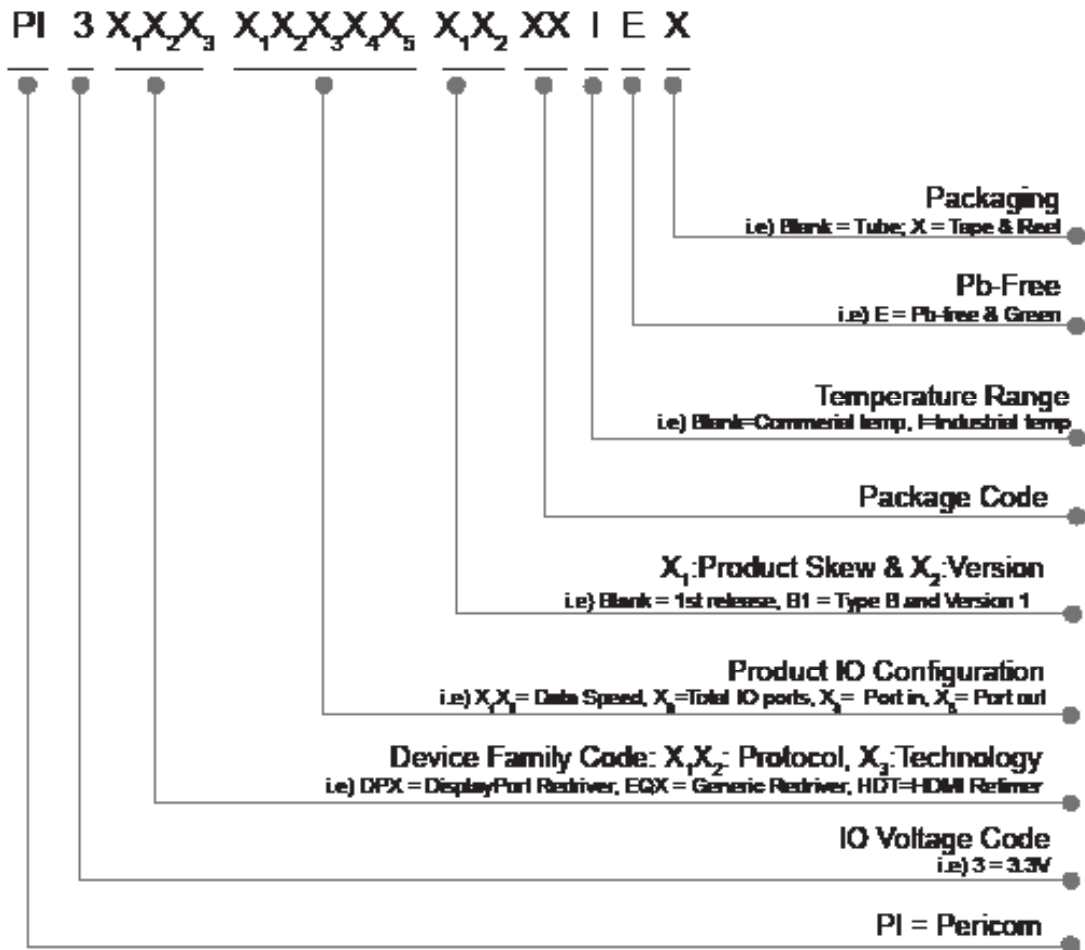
PI 3 $X_1X_2X_3$ $X_1X_2X_3X_4X_5$ $X_1X_2$ XX I E X

Packaging
i.e) Blank = Tube; X = Tape & Reel

Pb-Free
i.e) E = Pb-free & Green

Temperature Range
i.e) Blank=Commerial temp, I=Industrial temp

Package Code

$X_1$:Product Skew & $X_2$:Version
i.e) Blank = 1st release, B1 = Type B and Version 1

Product IO Configuration
i.e) $X_1X_2$= Data Speed, $X_3$=Total IO ports, $X_4$= Port in, $X_5$= Port out

Device Family Code: $X_1X_2$: Protocol, $X_3$:Technology
i.e) DPX = DisplayPort Redriver, EQX = Generic Redriver, HDT=HDMI Retimer

IO Voltage Code
i.e) 3 = 3.3V

PI = Pericom